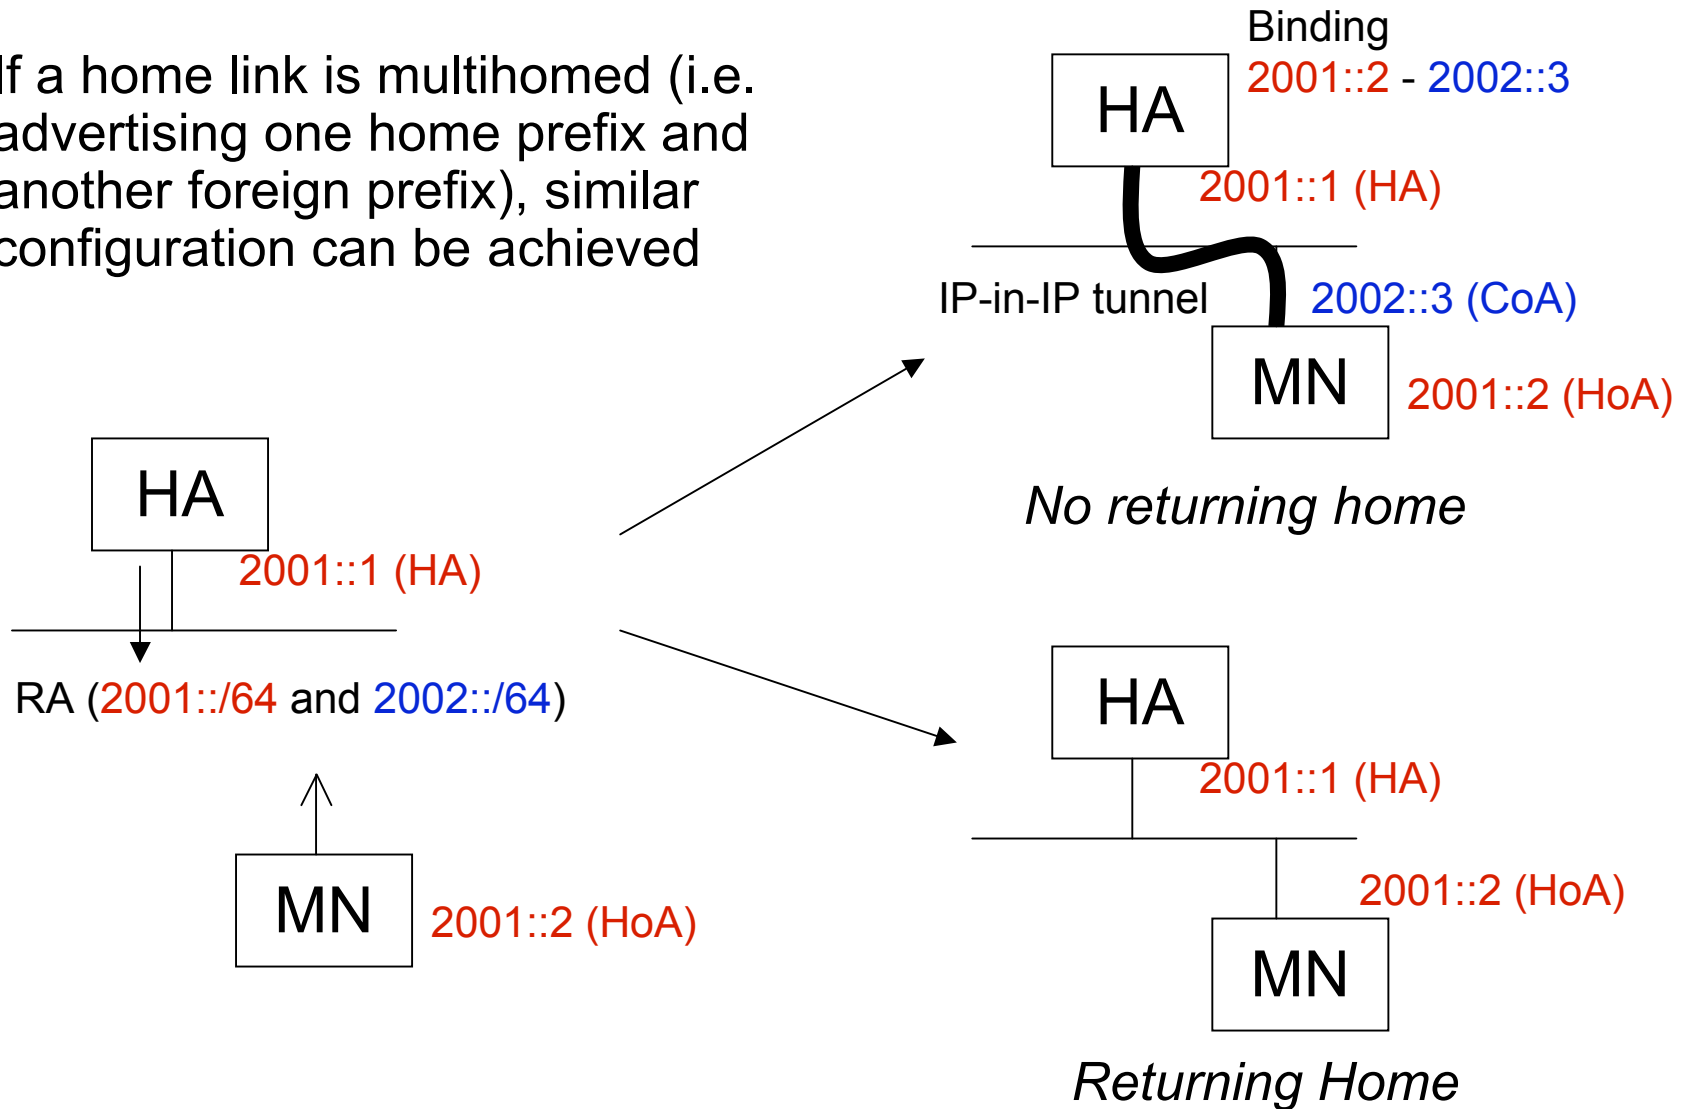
If a home link is multihomed (i.e. advertising one home prefix and another foreign prefix), similar configuration can be achieved

Binding
2001::2 - 2002::3

HA

2001::1 (HA)

IP-in-IP tunnel

2002::3 (CoA)

MN

2001::2 (HoA)

No returning home

HA

2001::1 (HA)

RA (2001::/64 and 2002::/64)

MN

2001::2 (HoA)

HA

2001::1 (HA)

2001::2 (HoA)

MN

Returning Home